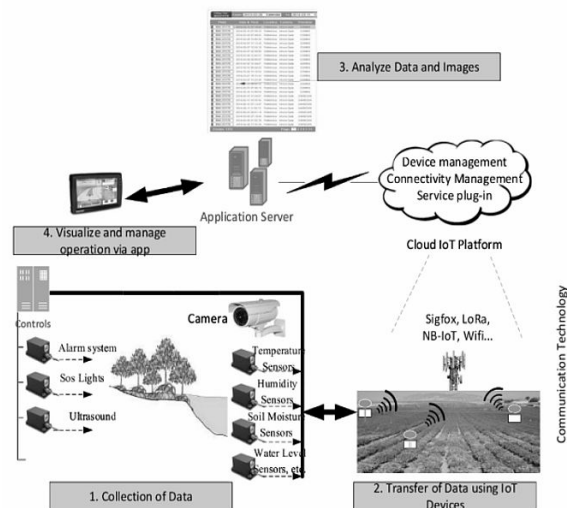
3. Analyze Data and Images

Device management
Connectivity Management
Service plug-in

Application Server

4. Visualize and manage operation via app

Cloud IoT Platform

Controls

Camera

Sigfox, LoRa, NB-IoT, Wifi...

Communication Technology

Alarm system

Sos Lights

Ultrasound

Temperature Sensors

Humidity Sensors

Soil Moisture Sensors

Water Level Sensors, etc

1. Collection of Data

2. Transfer of Data using IoT Devices